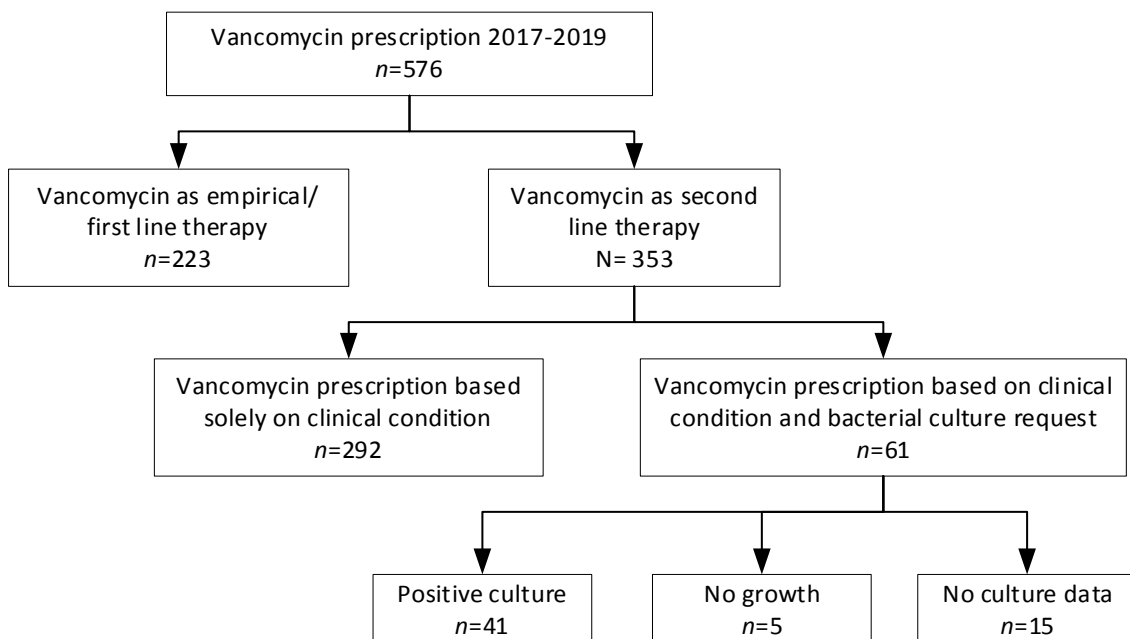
Vancomycin prescription 2017-2019
*n*=576

Vancomycin as empirical/ first line therapy
*n*=223

Vancomycin as second line therapy
N= 353

Vancomycin prescription based solely on clinical condition
*n*=292

Vancomycin prescription based on clinical condition and bacterial culture request
*n*=61

Positive culture
*n*=41

No growth
*n*=5

No culture data
*n*=15